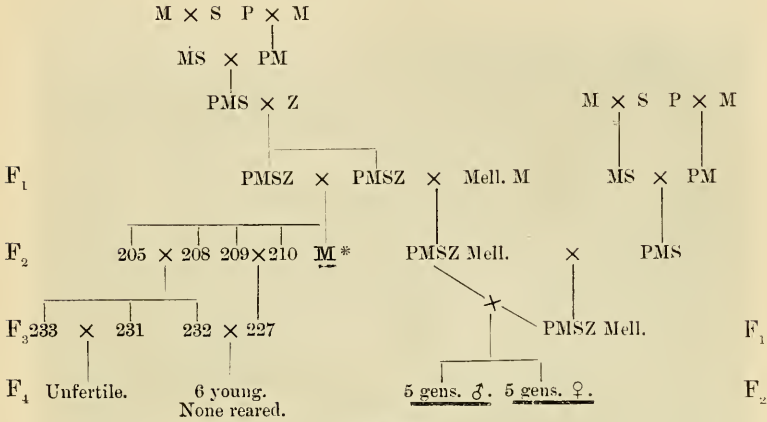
M × S P × M

MS × PM

PMS × Z

M × S P × M

$F_1$ PMSZ × PMSZ × Mell. M

MS × PM

$F_2$ 205 × 208 209 × 210 M* PMSZ Mell. × PMS

$F_3$ 233 × 231 232 × 227 PMSZ Mell. $F_1$

$F_4$ Unfertile. 6 young. None reared. 5 gens. ♂. 5 gens. ♀. $F_2$